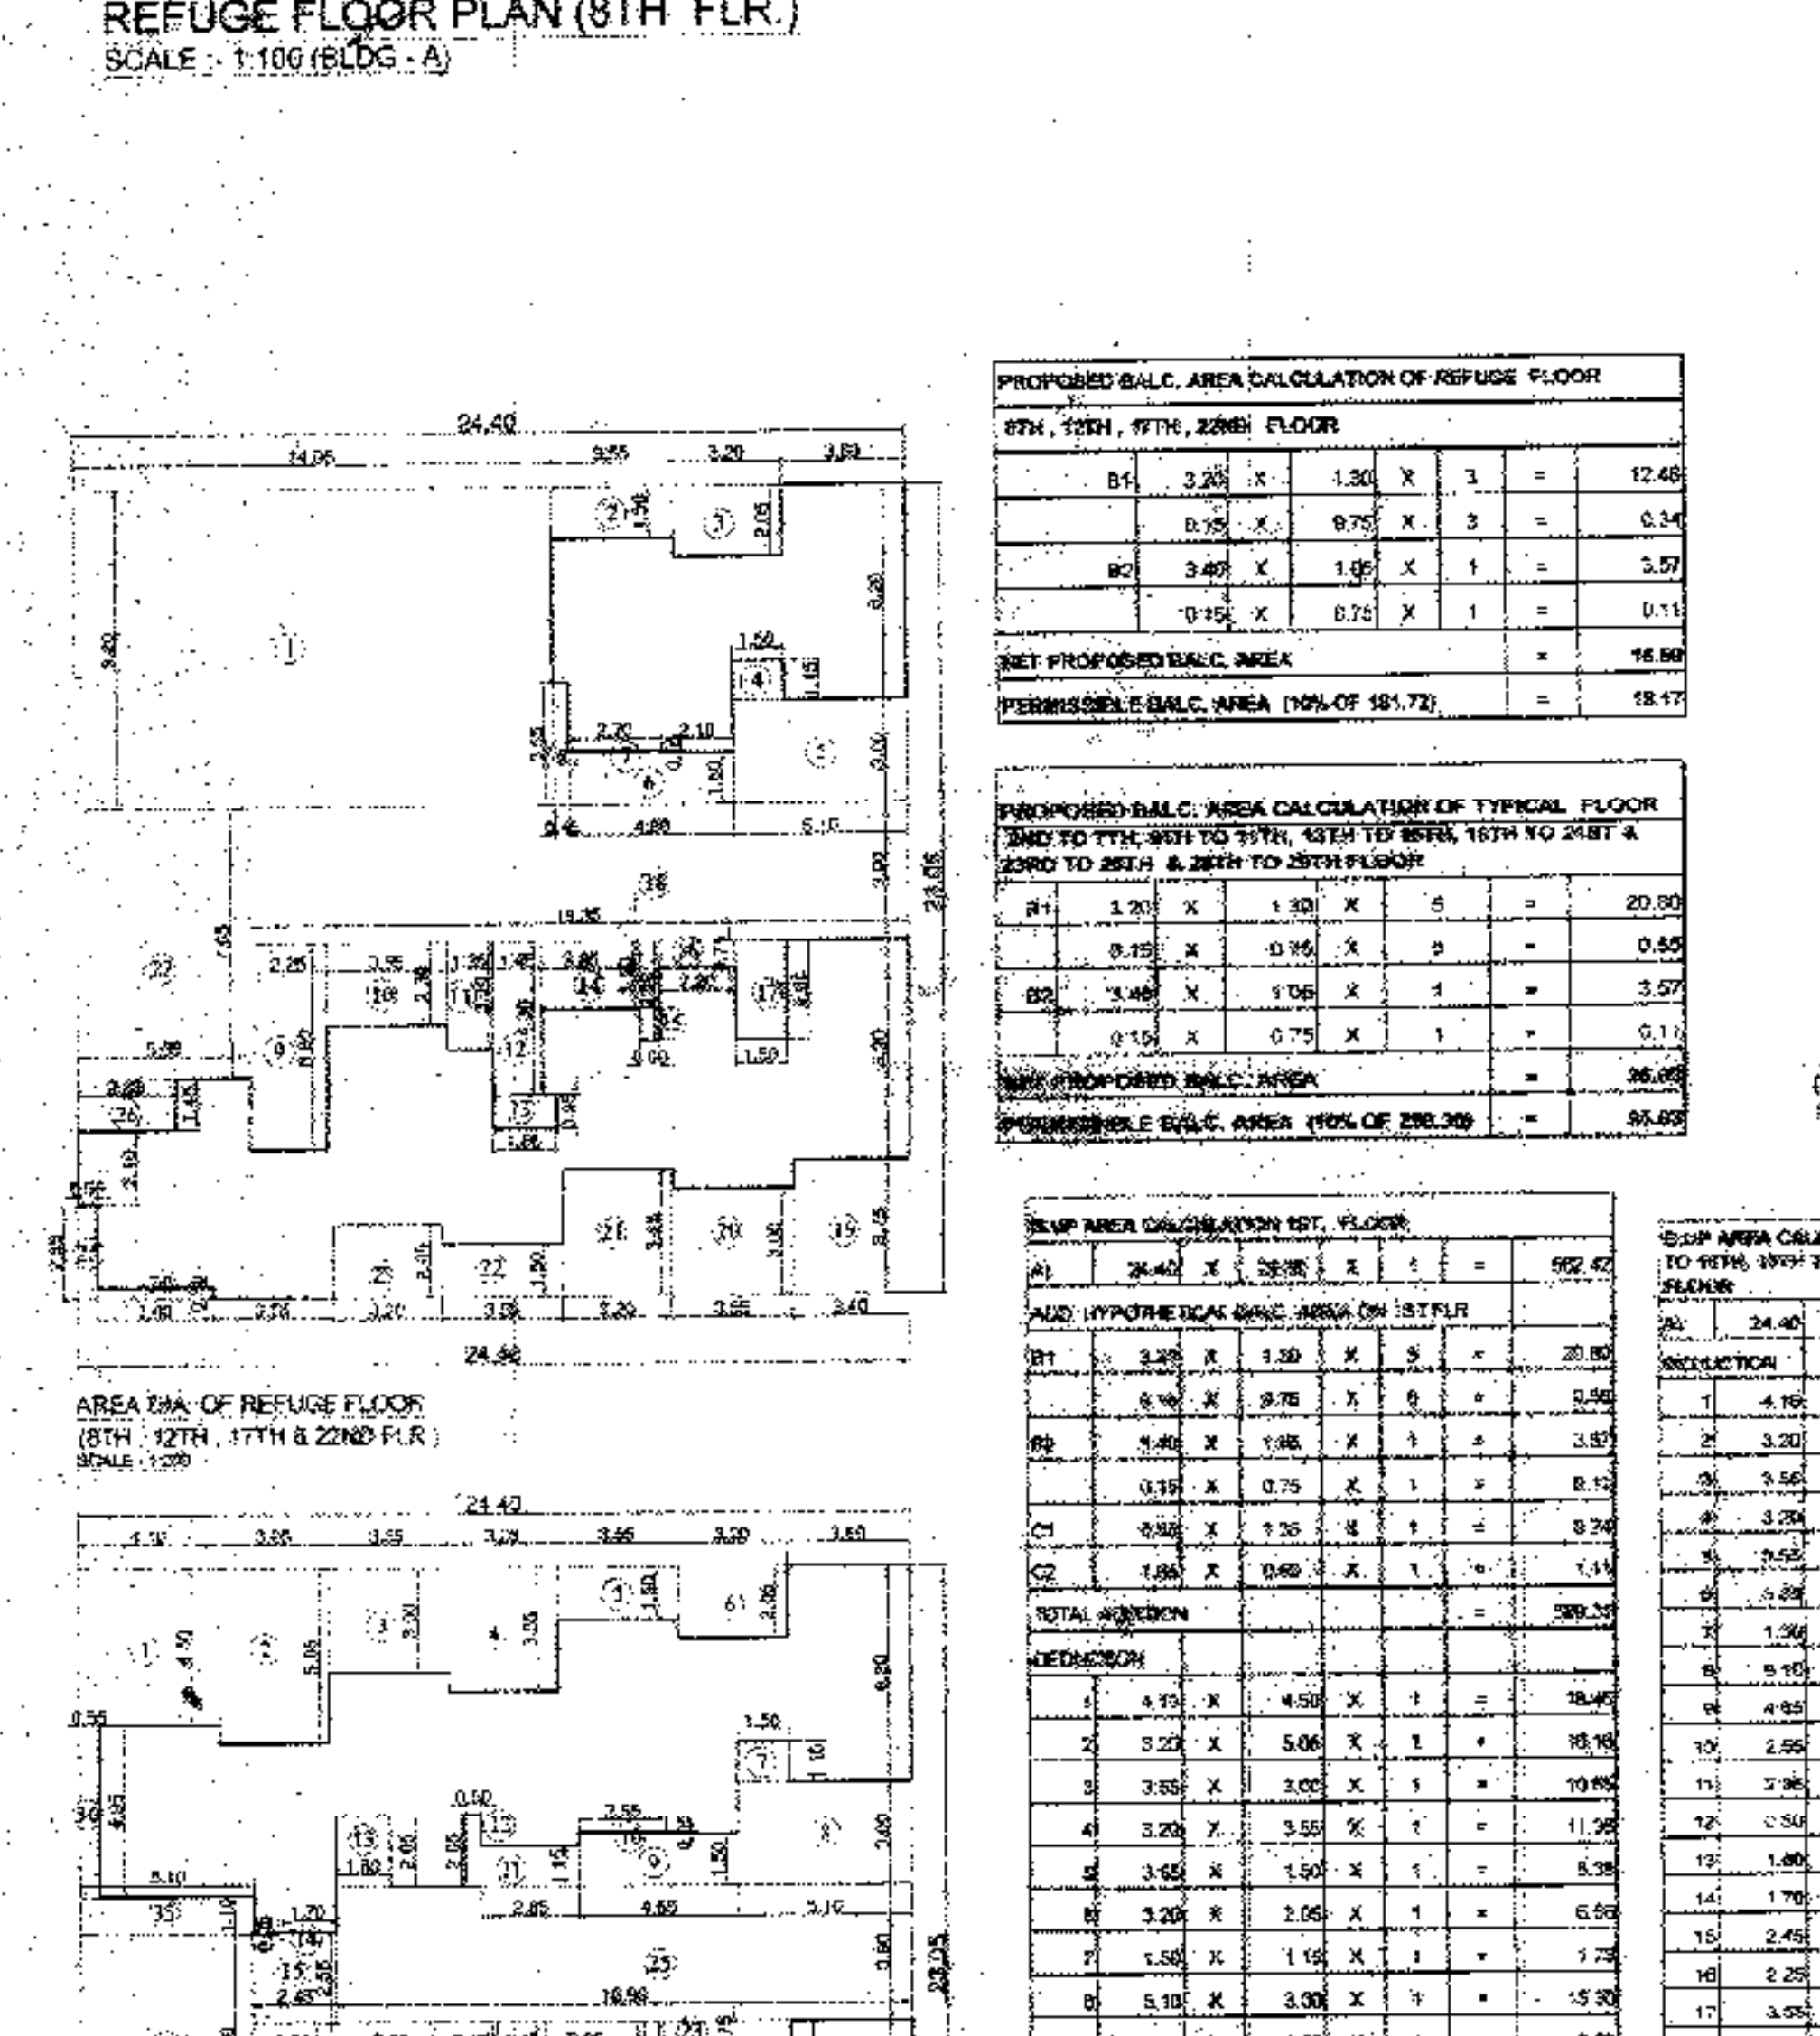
REFUGE FLOOR PLAN (8TH FLR.)
SCALE :- 1:100 (BLDG - A)

24.40
14.05 9.55 3.20 3.80
(2) 1.50 (3) 2.05
3.20
(1)
3.40
1.50
(4) 1.15
2.70 2.10
(5) 3.00
0.45 4.80 5.10
(18)
19.35
(22) 2.25 3.55 (10) (11) (17)
(9)
5.09
(12)
(13)
(26)
(21) (20) (19)
(23) (22)
24.98

AREA DIA. OF REFUGE FLOOR
(8TH , 12TH , 17TH & 22ND FLR.)
SCALE 1:200

24.40
3.55 3.55 3.20 3.55 3.20 3.80
(1) (2) (3) 4 (5) 6
1.50 (7)
0.50
(13) (15) (8)
(11) (9)
5.10
35
1.70
(14)
15
2.45
(25)
16.98
23.05

PROPOSED BALC. AREA CALCULATION OF REFUGE FLOOR
8TH , 12TH , 17TH , 22ND FLOOR

| B1 | 3.20 | X | 1.30 | X | 3 | = | 12.48 |
|---|---|---|---|---|---|---|---|
| | 0.15 | X | 0.75 | X | 3 | = | 0.34 |
| B2 | 3.40 | X | 1.05 | X | 1 | = | 3.57 |
| | 0.15 | X | 0.75 | X | 1 | = | 0.11 |
| NET PROPOSED BALC. AREA | | | | | | = | 16.50 |
| PERMISSIBLE BALC. AREA (10% OF 181.72) | | | | | | = | 18.17 |

PROPOSED BALC. AREA CALCULATION OF TYPICAL FLOOR
2ND TO 7TH, 9TH TO 11TH, 13TH TO 16TH, 18TH TO 21ST & 23RD TO 25TH & 26TH TO 29TH FLOOR

| B1 | 3.20 | X | 1.30 | X | 5 | = | 20.80 |
|---|---|---|---|---|---|---|---|
| | 0.15 | X | 0.75 | X | 5 | = | 0.56 |
| B2 | 3.40 | X | 1.05 | X | 1 | = | 3.57 |
| | 0.15 | X | 0.75 | X | 1 | = | 0.11 |
| NET PROPOSED BALC. AREA | | | | | | = | 25.03 |
| PERMISSIBLE BALC. AREA (10% OF 290.30) | | | | | | = | 29.03 |

BUP AREA CALCULATION 1ST. FLOOR

| (A) | 24.40 | X | 23.05 | X | 1 | = | 562.42 |
|---|---|---|---|---|---|---|---|
| ADD HYPOTHETICAL BALC. AREA ON 1ST FLR | | | | | | | |
| B1 | 3.20 | X | 1.30 | X | 5 | = | 20.80 |
| | 0.15 | X | 0.75 | X | 5 | = | 0.56 |
| B2 | 3.40 | X | 1.05 | X | 1 | = | 3.57 |
| | 0.15 | X | 0.75 | X | 1 | = | 0.11 |
| C1 | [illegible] | X | 1.25 | X | 1 | = | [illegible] |
| C2 | 1.85 | X | 0.60 | X | 1 | = | 1.11 |
| TOTAL ADDITION | | | | | | = | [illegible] |
| DEDUCTION | | | | | | | |
| 1 | 4.10 | X | 4.50 | X | 1 | = | 18.45 |
| 2 | 3.20 | X | 5.06 | X | 1 | = | 16.19 |
| 3 | 3.55 | X | 3.00 | X | 1 | = | 10.65 |
| 4 | 3.20 | X | 3.55 | X | 1 | = | 11.36 |
| 5 | 3.65 | X | 1.50 | X | 1 | = | 5.38 |
| 6 | 3.20 | X | 2.05 | X | 1 | = | 6.56 |
| 7 | 1.50 | X | 1.15 | X | 1 | = | 1.73 |
| 8 | 5.10 | X | 3.00 | X | 1 | = | 15.30 |

BUP AREA CAL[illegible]
TO 11TH, 13TH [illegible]
FLOOR

| (A) | 24.40 |
|---|---|
| DEDUCTION | |
| 1 | 4.10 |
| 2 | 3.20 |
| 3 | 3.56 |
| 4 | 3.20 |
| 5 | 3.55 |
| 6 | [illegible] |
| 7 | 1.30 |
| 8 | 5.10 |
| 9 | 4.65 |
| 10 | 2.55 |
| 11 | 2.95 |
| 12 | 0.50 |
| 13 | 1.80 |
| 14 | 1.70 |
| 15 | 2.45 |
| 16 | 2.25 |
| 17 | 3.55 |